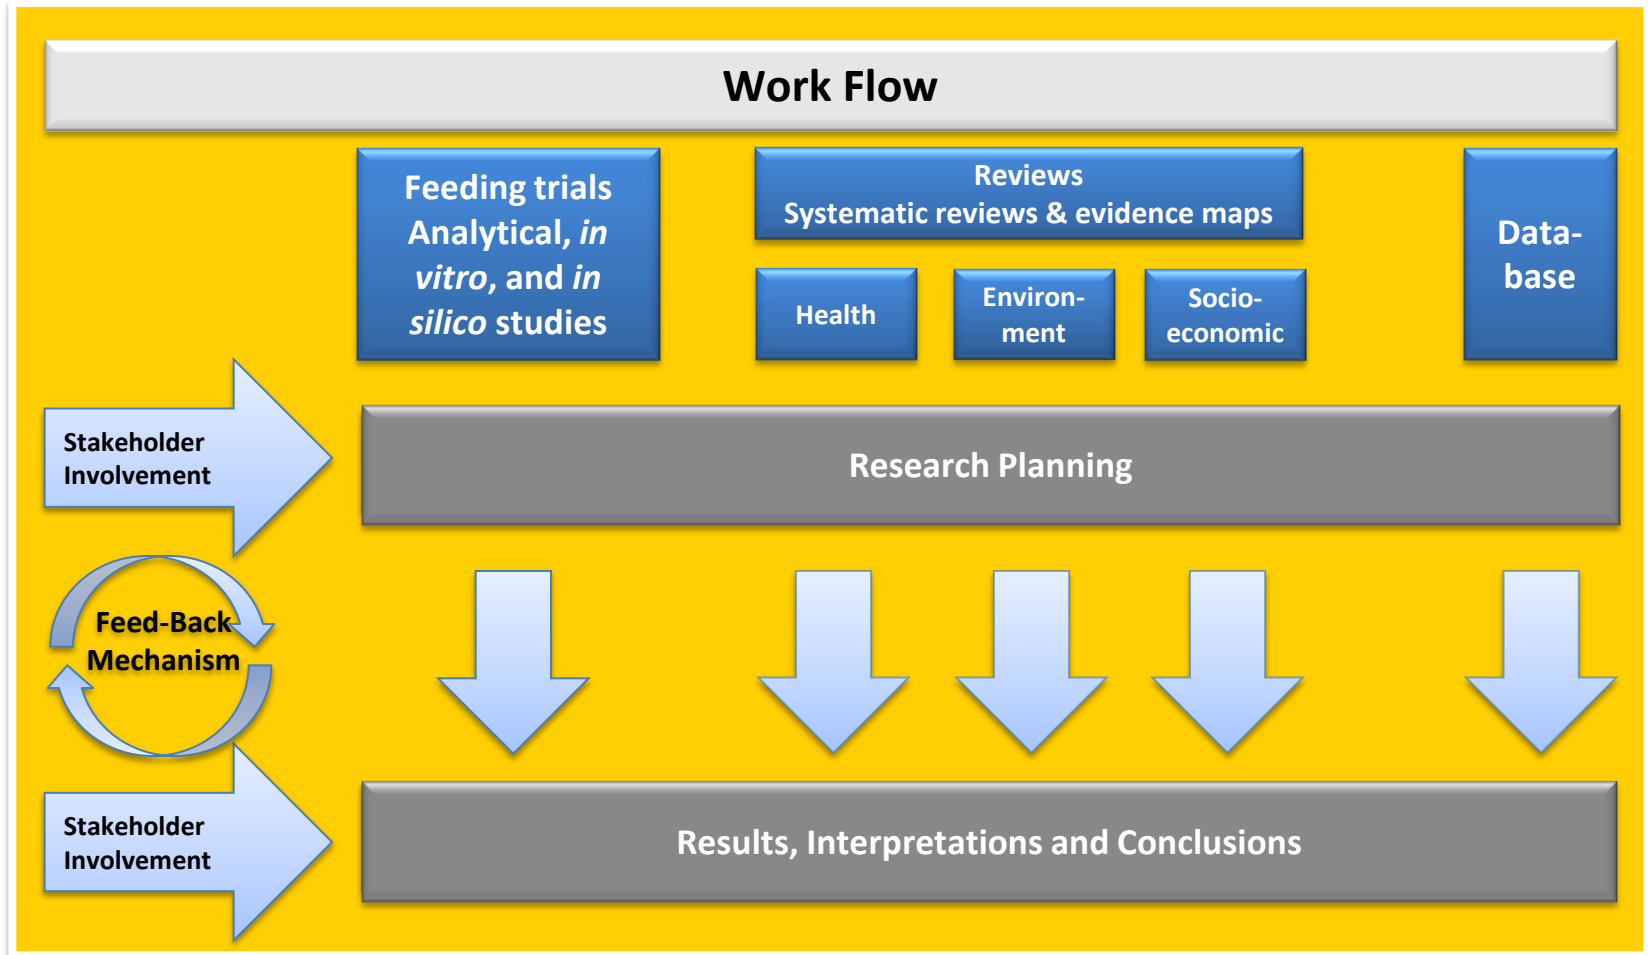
Work Flow

Feeding trials Analytical, *in vitro*, and *in silico* studies

Reviews
Systematic reviews & evidence maps

Health

Environment

Socio-economic

Database

Stakeholder Involvement

Research Planning

Feed-Back Mechanism

Stakeholder Involvement

Results, Interpretations and Conclusions